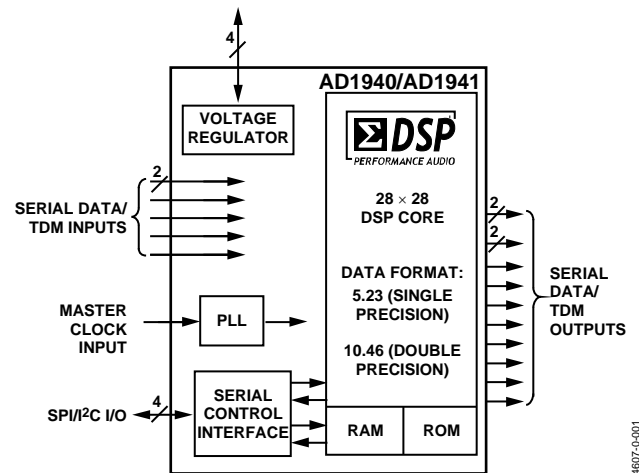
4

AD1940/AD1941

VOLTAGE REGULATOR

ΣDSP
PERFORMANCE AUDIO

2

SERIAL DATA/ TDM INPUTS

$28 \times 28$ DSP CORE

2

2

DATA FORMAT:

SERIAL DATA/ TDM OUTPUTS

MASTER CLOCK INPUT

PLL

5.23 (SINGLE PRECISION)

10.46 (DOUBLE PRECISION)

SPI/I$^2$C I/O

4

SERIAL CONTROL INTERFACE

RAM

ROM

4607-0-001